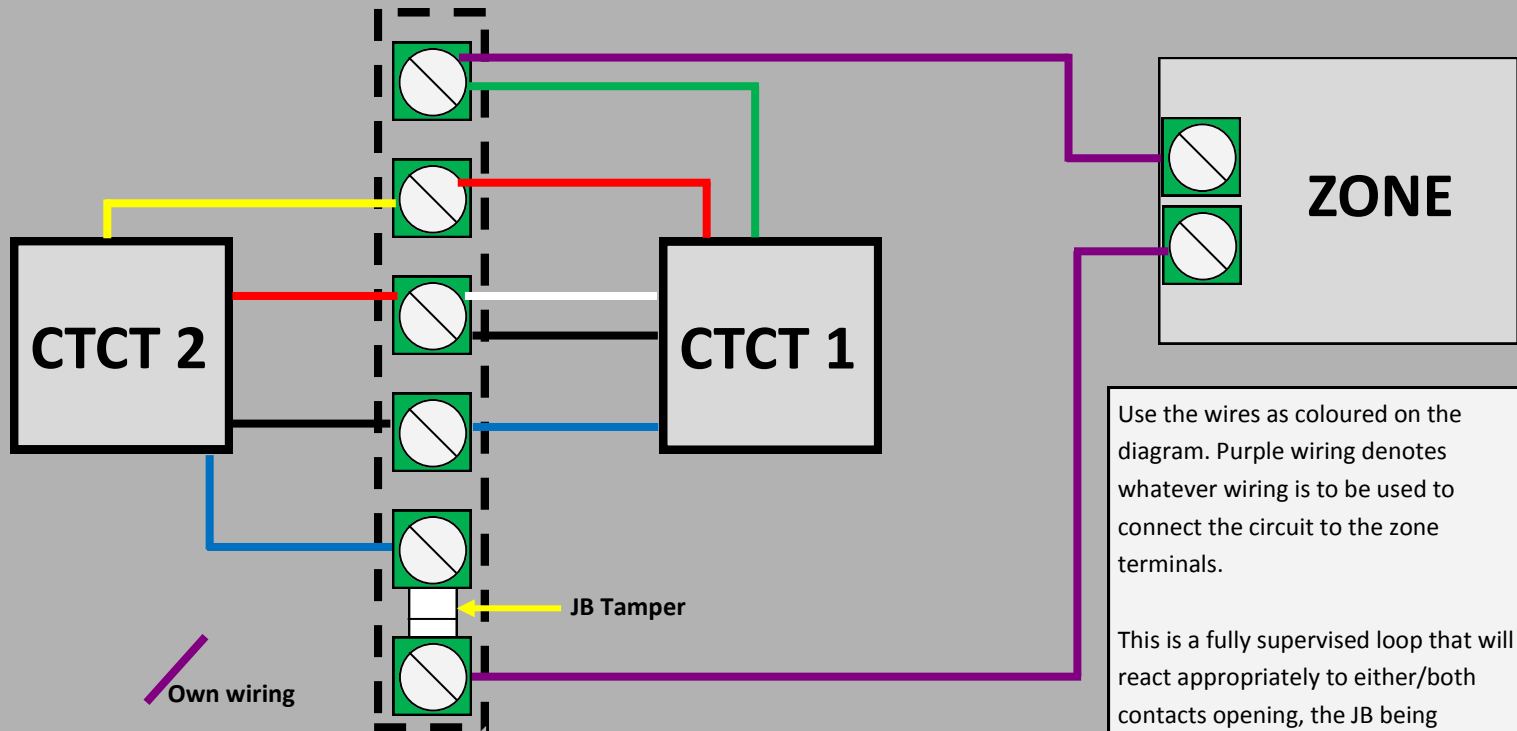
ZONE

CTCT 2

CTCT 1

JB Tamper

Own wiring

Use the wires as coloured on the diagram. Purple wiring denotes whatever wiring is to be used to connect the circuit to the zone terminals.

This is a fully supervised loop that will react appropriately to either/both contacts opening, the JB being